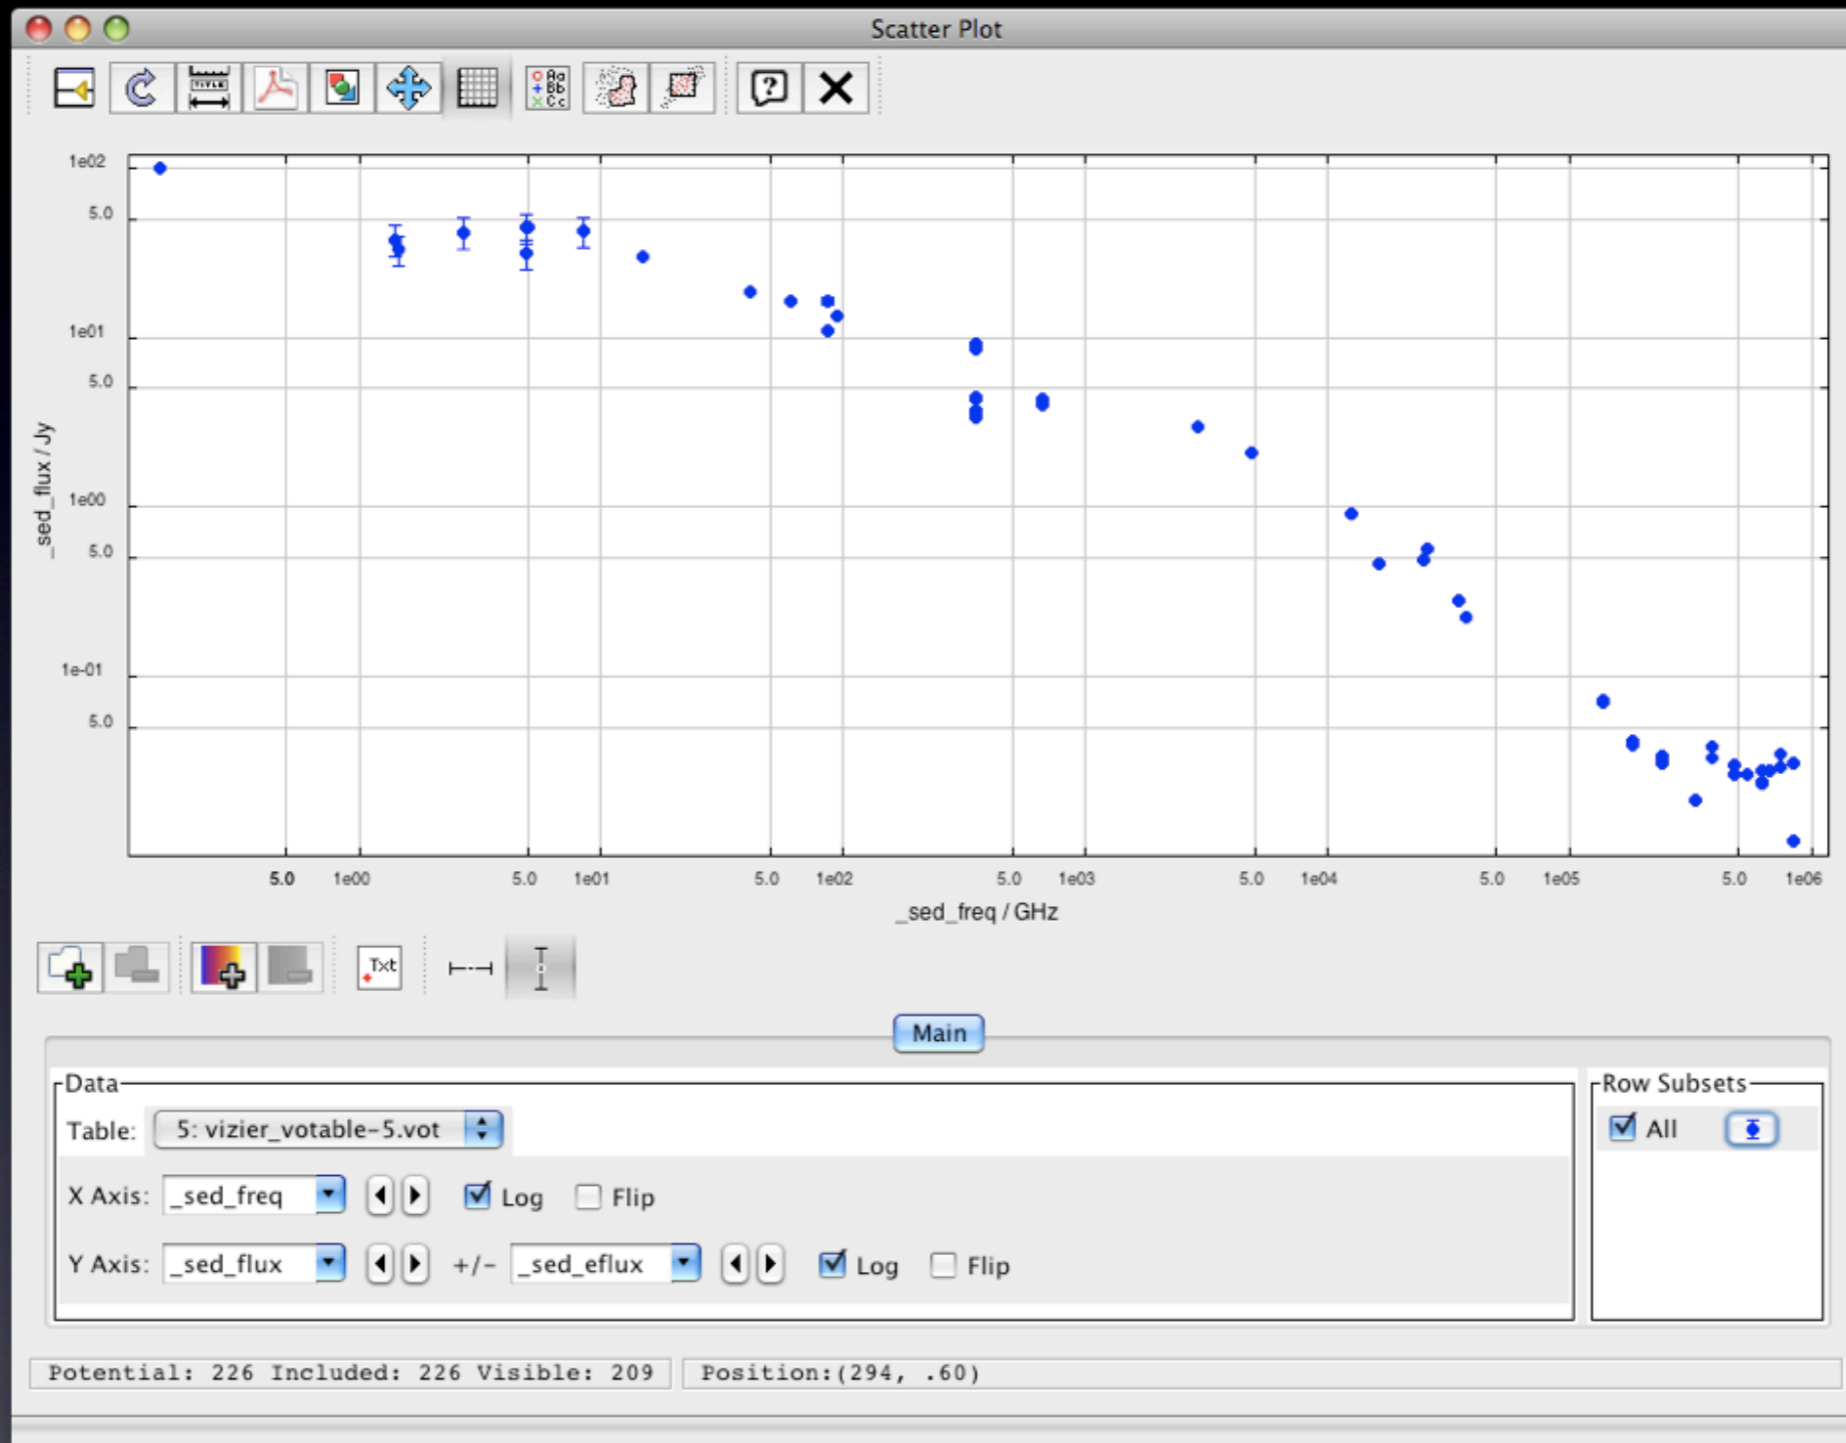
Scatter Plot

1e02
5.0
1e01
5.0
1e00
5.0
1e-01
5.0

_sed_flux / Jy

5.0 1e00 5.0 1e01 5.0 1e02 5.0 1e03 5.0 1e04 5.0 1e05 5.0 1e06

_sed_freq / GHz

Txt

Main

Data

Table: 5: vizier_votable-5.vot

X Axis: _sed_freq Log Flip

Y Axis: _sed_flux +/- _sed_eflux Log Flip

Row Subsets

All

Potential: 226 Included: 226 Visible: 209

Position:(294, .60)